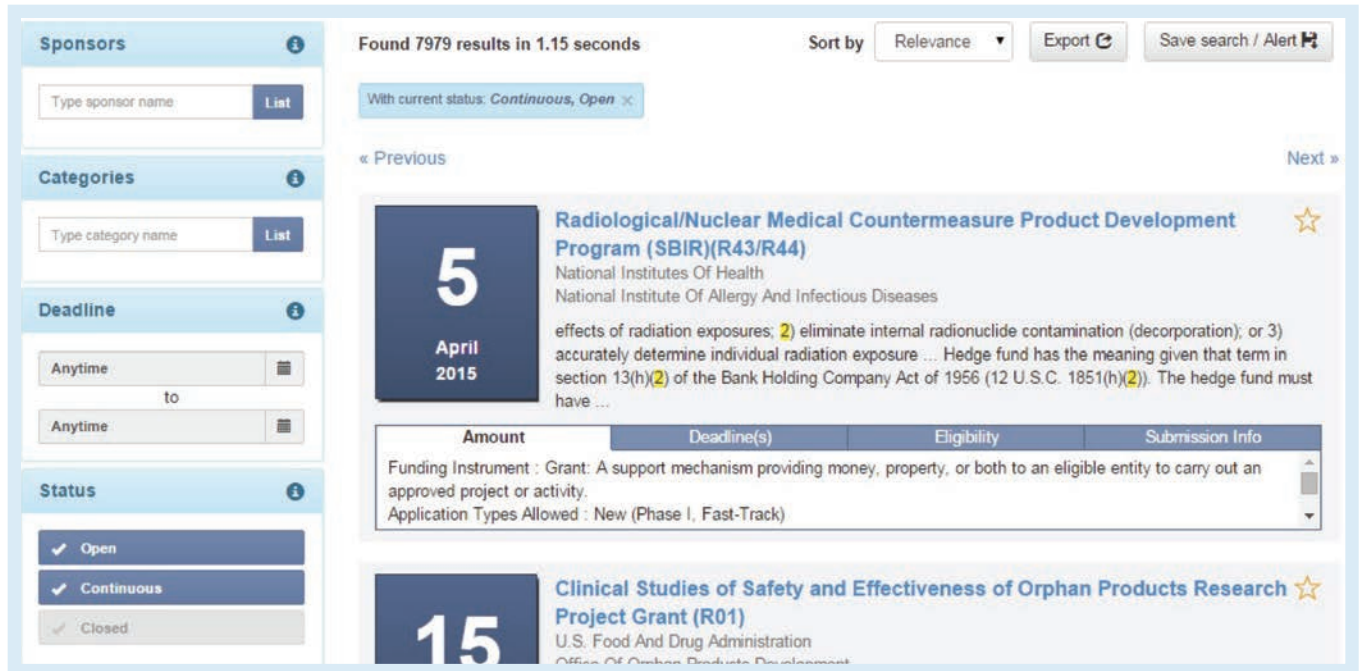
Sponsors

Type sponsor name List

Categories

Type category name List

Deadline

Anytime

to

Anytime

Status

Open

Continuous

Closed

Found 7979 results in 1.15 seconds

Sort by Relevance

Export

Save search / Alert

With current status: Continuous, Open ×

« Previous

Next »

5
April
2015

Radiological/Nuclear Medical Countermeasure Product Development Program (SBIR)(R43/R44)

National Institutes Of Health

National Institute Of Allergy And Infectious Diseases

effects of radiation exposures; 2) eliminate internal radionuclide contamination (decorporation); or 3) accurately determine individual radiation exposure ... Hedge fund has the meaning given that term in section 13(h)(2) of the Bank Holding Company Act of 1956 (12 U.S.C. 1851(h)(2)). The hedge fund must have ...

| Amount | Deadline(s) | Eligibility | Submission Info |
|---|---|---|---|

Funding Instrument : Grant: A support mechanism providing money, property, or both to an eligible entity to carry out an approved project or activity.

Application Types Allowed : New (Phase I, Fast-Track)

15

Clinical Studies of Safety and Effectiveness of Orphan Products Research Project Grant (R01)

U.S. Food And Drug Administration

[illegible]